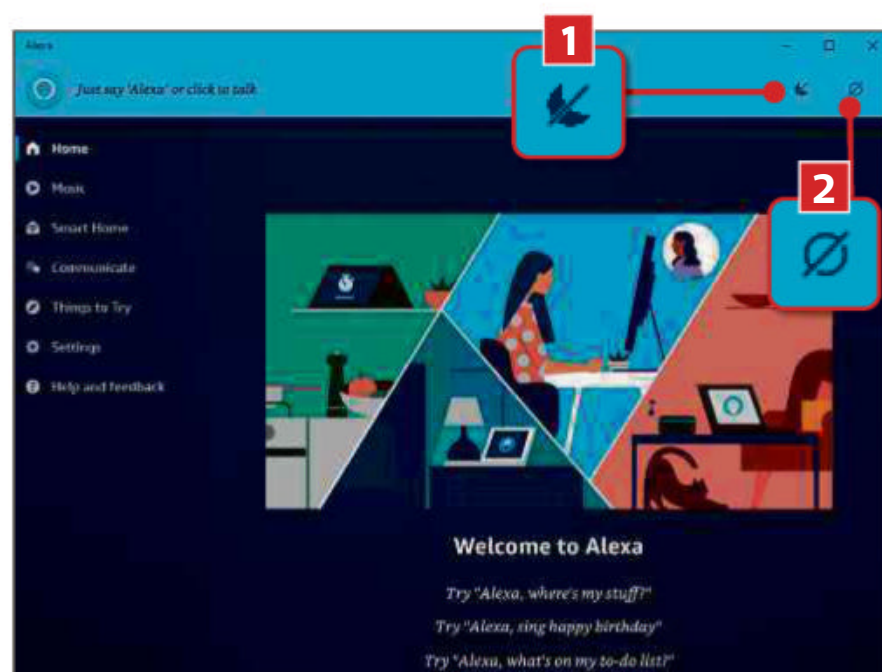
Alexa

Just say 'Alexa' or click to talk

1

2

Home

Music

Smart Home

Communicate

Things to Try

Settings

Help and feedback

Welcome to Alexa

Try "Alexa, where's my stuff?"

Try "Alexa, sing happy birthday"

Try "Alexa, what's on my to-do list?"